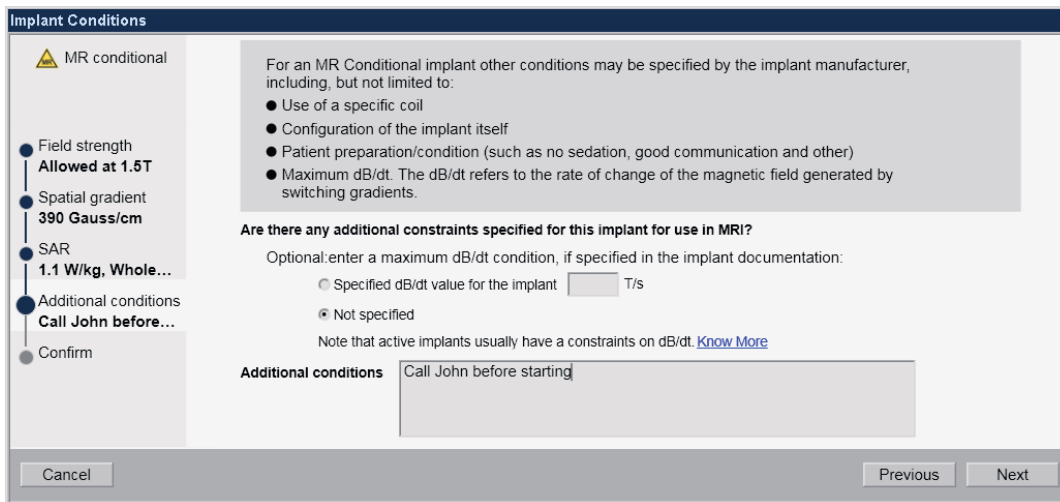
Implant Conditions

MR conditional

Field strength
Allowed at 1.5T

Spatial gradient
390 Gauss/cm

SAR
1.1 W/kg, Whole...

Additional conditions
Call John before...

Confirm

For an MR Conditional implant other conditions may be specified by the implant manufacturer, including, but not limited to:
● Use of a specific coil
● Configuration of the implant itself
● Patient preparation/condition (such as no sedation, good communication and other)
● Maximum dB/dt. The dB/dt refers to the rate of change of the magnetic field generated by switching gradients.

Are there any additional constraints specified for this implant for use in MRI?

Optional:enter a maximum dB/dt condition, if specified in the implant documentation:

Specified dB/dt value for the implant T/s

Not specified

Note that active implants usually have a constraints on dB/dt. Know More

Additional conditions Call John before starting

Cancel

Previous Next